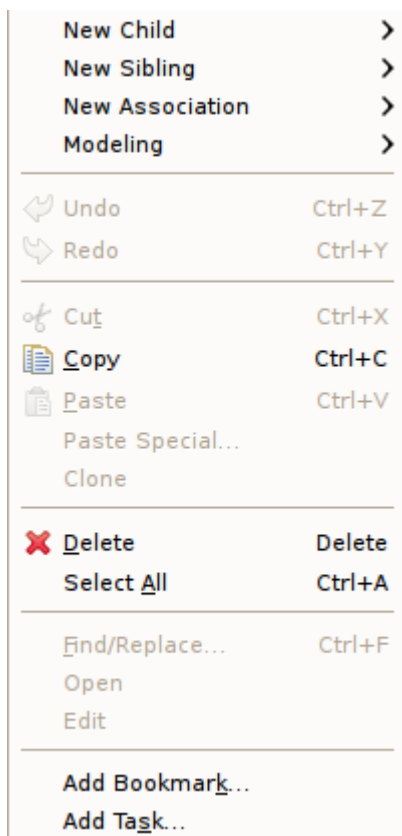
New Child >
New Sibling >
New Association >
Modeling >

Undo Ctrl+Z
Redo Ctrl+Y

Cut Ctrl+X
Copy Ctrl+C
Paste Ctrl+V
Paste Special...
Clone

Delete Delete
Select All Ctrl+A

Find/Replace... Ctrl+F
Open
Edit

Add Bookmark...
Add Task...